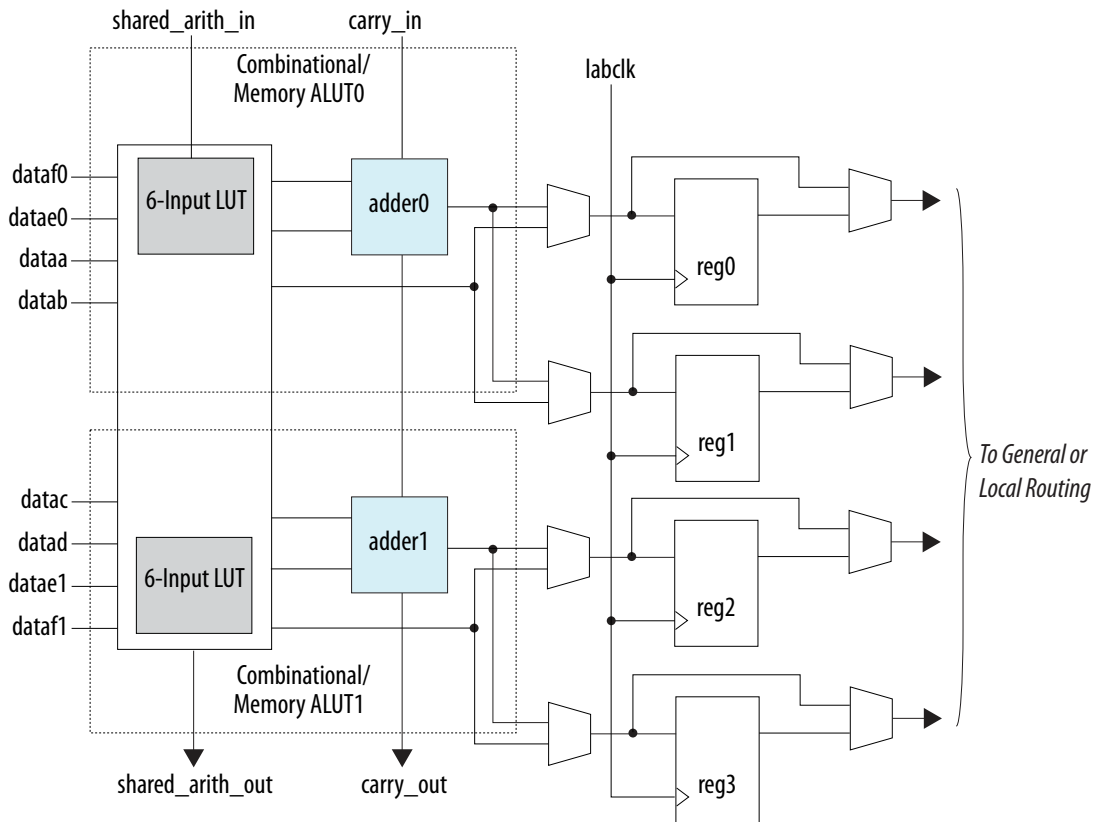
shared_arith_in
carry_in
Combinational/
Memory ALUT0
labclk
dataf0
datae0
dataa
datab
6-Input LUT
adder0
reg0
reg1
To General or
Local Routing
datac
datad
datae1
dataf1
6-Input LUT
adder1
reg2
Combinational/
Memory ALUT1
reg3
shared_arith_out
carry_out